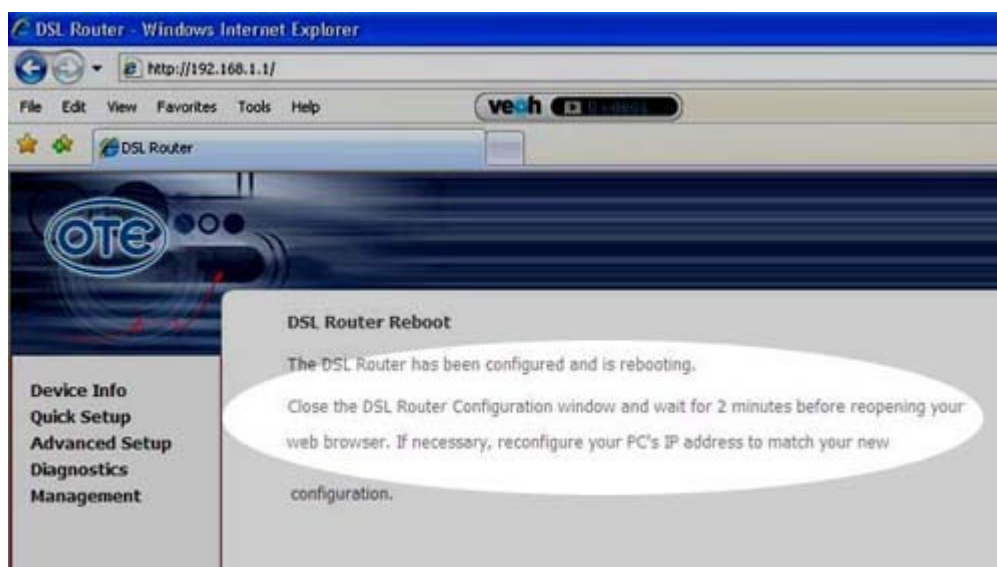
DSL Router - Windows Internet Explorer

http://192.168.1.1/

File Edit View Favorites Tools Help

veoh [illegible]

DSL Router

OTE

DSL Router Reboot

The DSL Router has been configured and is rebooting.

Close the DSL Router Configuration window and wait for 2 minutes before reopening your web browser. If necessary, reconfigure your PC's IP address to match your new configuration.

Device Info
Quick Setup
Advanced Setup
Diagnostics
Management